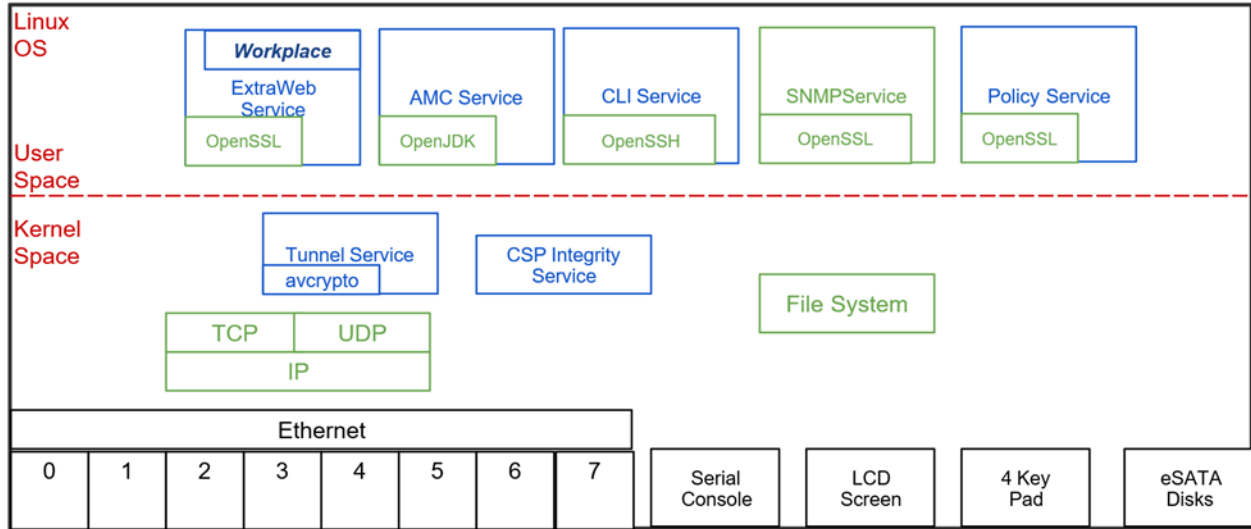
Linux OS

Workplace
ExtraWeb Service
OpenSSL

AMC Service
OpenJDK

CLI Service
OpenSSH

SNMPService
OpenSSL

Policy Service
OpenSSL

User Space

Kernel Space

Tunnel Service
avcrypto

CSP Integrity Service

TCP
UDP
IP

File System

Ethernet

| 0 | 1 | 2 | 3 | 4 | 5 | 6 | 7 |
|---|---|---|---|---|---|---|---|

Serial Console

LCD Screen

4 Key Pad

eSATA Disks